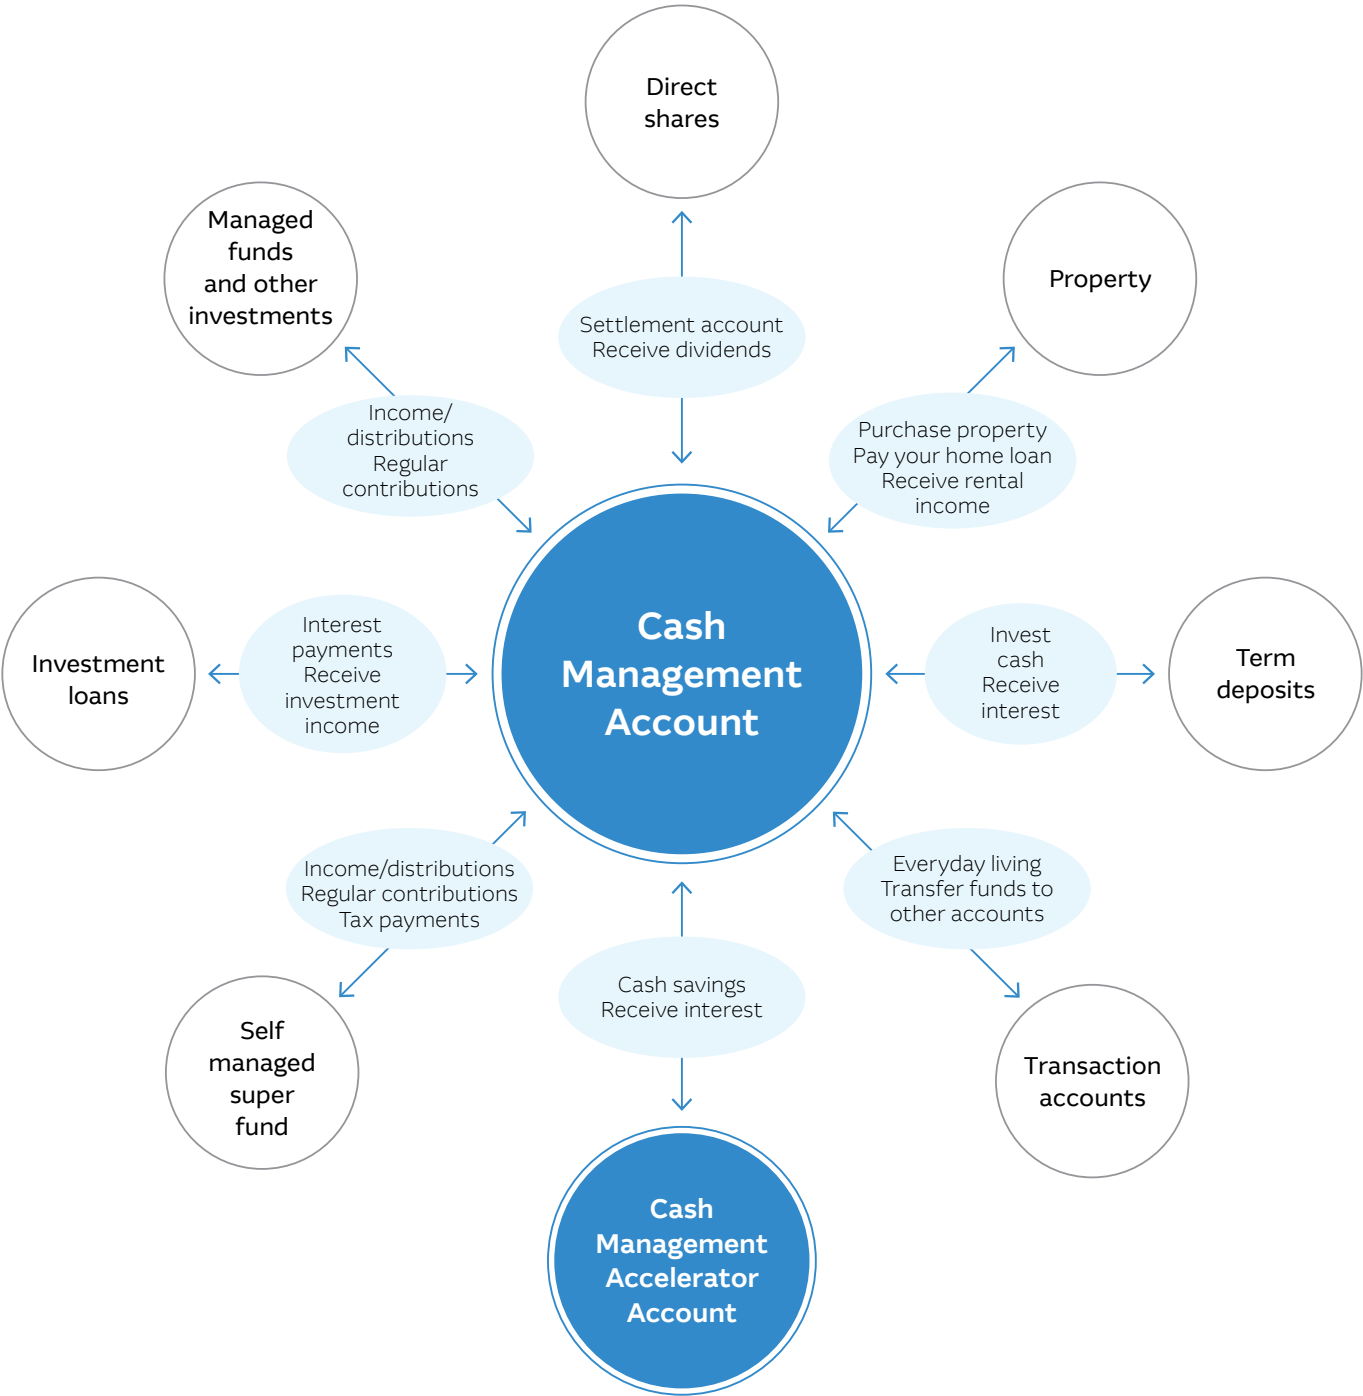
Direct shares

Managed funds and other investments

Property

Settlement account
Receive dividends

Income/ distributions
Regular contributions

Purchase property
Pay your home loan
Receive rental income

Investment loans

Interest payments
Receive investment income

Cash Management Account

Invest cash
Receive interest

Term deposits

Income/distributions
Regular contributions
Tax payments

Everyday living
Transfer funds to other accounts

Cash savings
Receive interest

Self managed super fund

Transaction accounts

Cash Management Accelerator Account